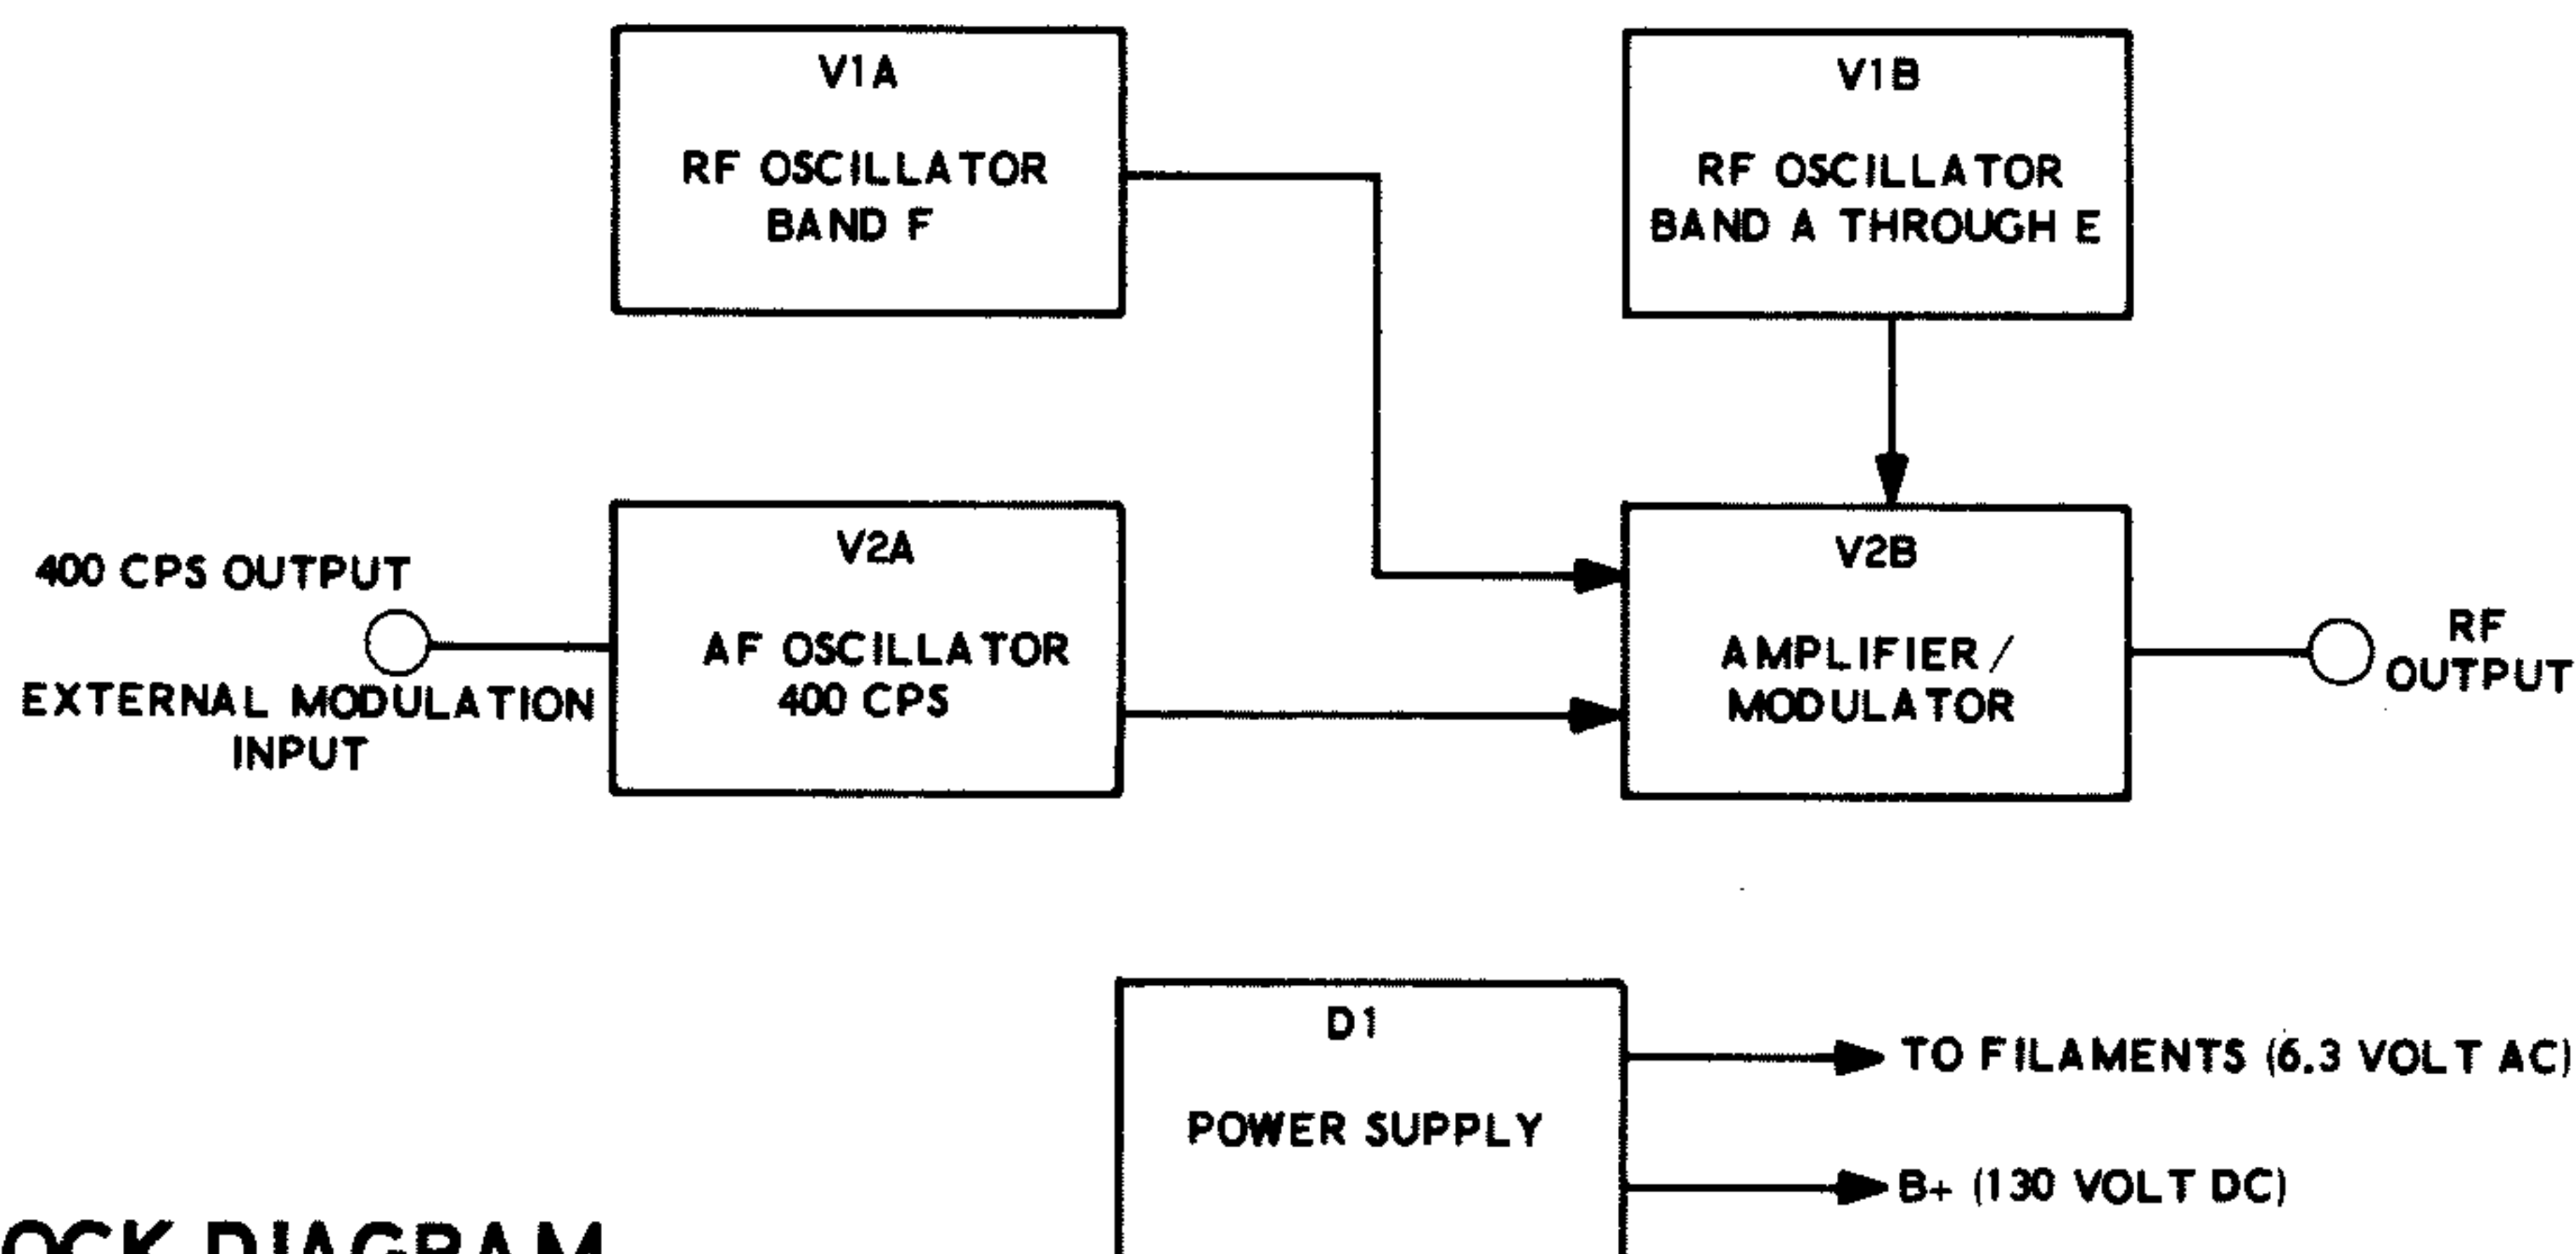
V1A

RF OSCILLATOR
BAND F

V1B

RF OSCILLATOR
BAND A THROUGH E

400 CPS OUTPUT

EXTERNAL MODULATION
INPUT

V2A

AF OSCILLATOR
400 CPS

V2B

AMPLIFIER/
MODULATOR

RF
OUTPUT

D1

POWER SUPPLY

TO FILAMENTS (6.3 VOLT AC)

B+ (130 VOLT DC)

OCK DIAGRAM